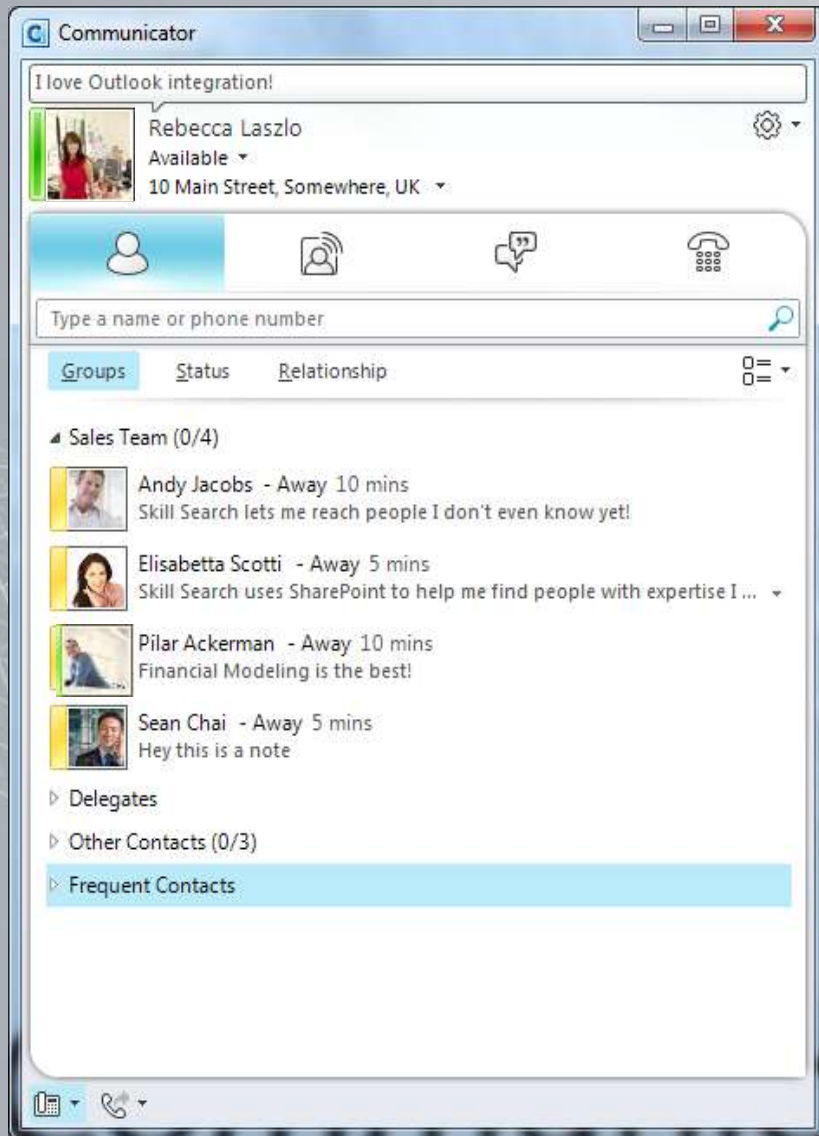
Communicator

I love Outlook integration!

Rebecca Laszlo
Available
10 Main Street, Somewhere, UK

Type a name or phone number

Groups Status Relationship

Sales Team (0/4)

Andy Jacobs - Away 10 mins
Skill Search lets me reach people I don't even know yet!

Elisabetta Scotti - Away 5 mins
Skill Search uses SharePoint to help me find people with expertise I ...

Pilar Ackerman - Away 10 mins
Financial Modeling is the best!

Sean Chai - Away 5 mins
Hey this is a note

Delegates

Other Contacts (0/3)

Frequent Contacts